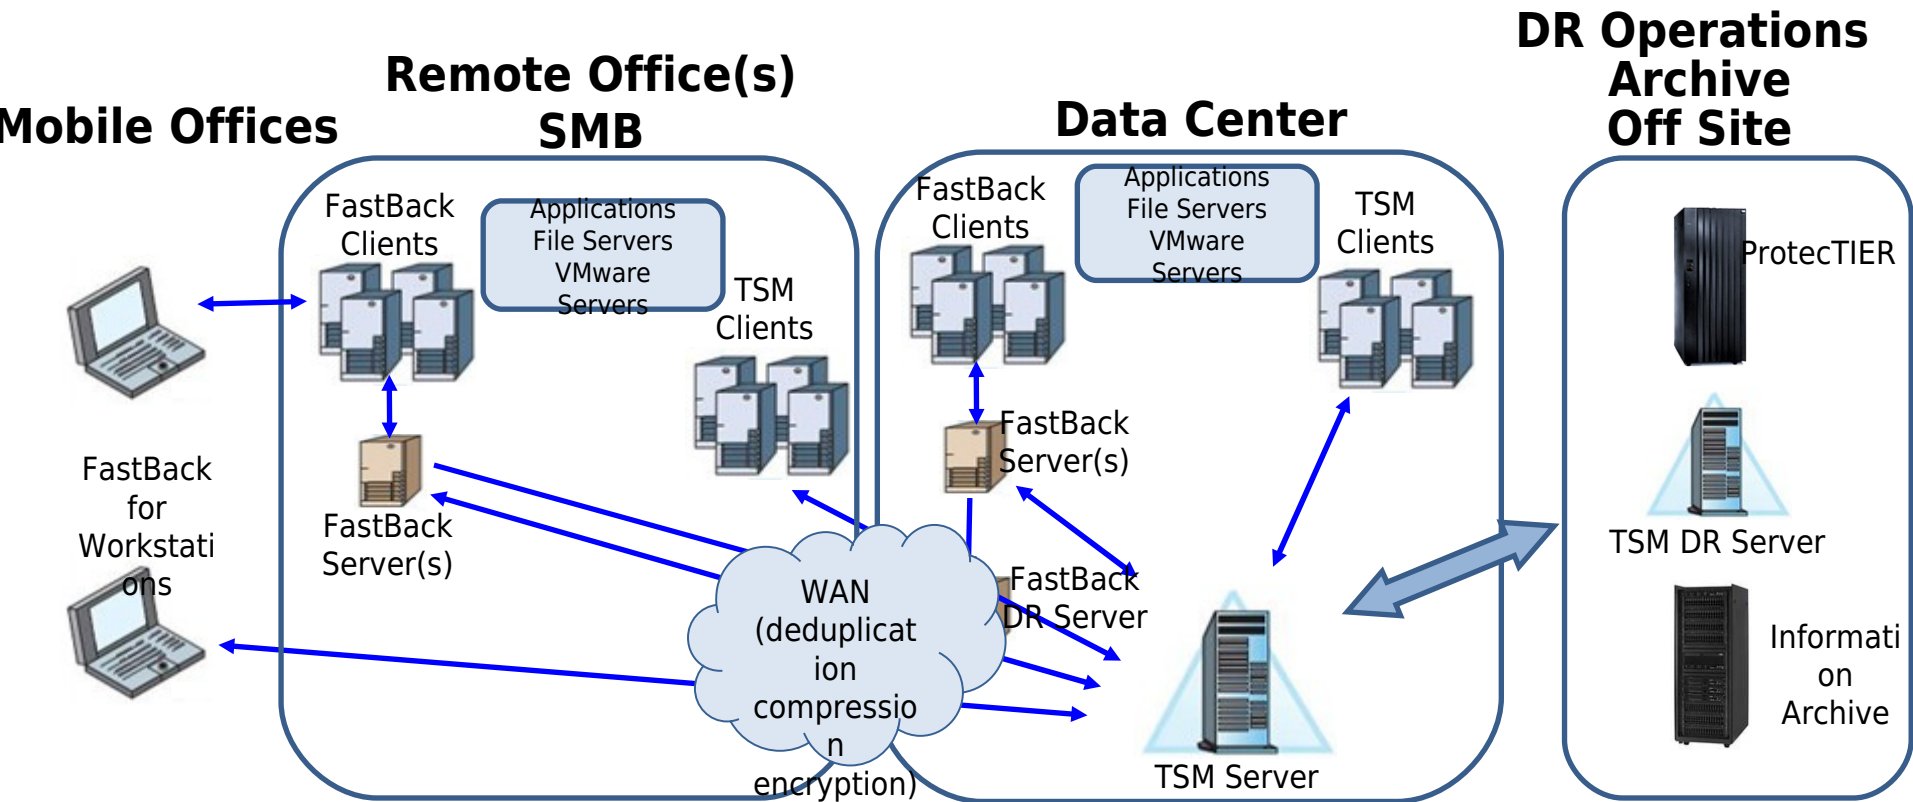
Mobile Offices

Remote Office(s) SMB

Data Center

DR Operations Archive Off Site

FastBack Clients

Applications File Servers VMware Servers

TSM Clients

FastBack Server(s)

FastBack for Workstati ons

WAN (deduplicat ion compressio n encryption)

FastBack Clients

Applications File Servers VMware Servers

TSM Clients

FastBack Server(s)

FastBack DR Server

TSM Server

ProtecTIER

TSM DR Server

Informati on Archive